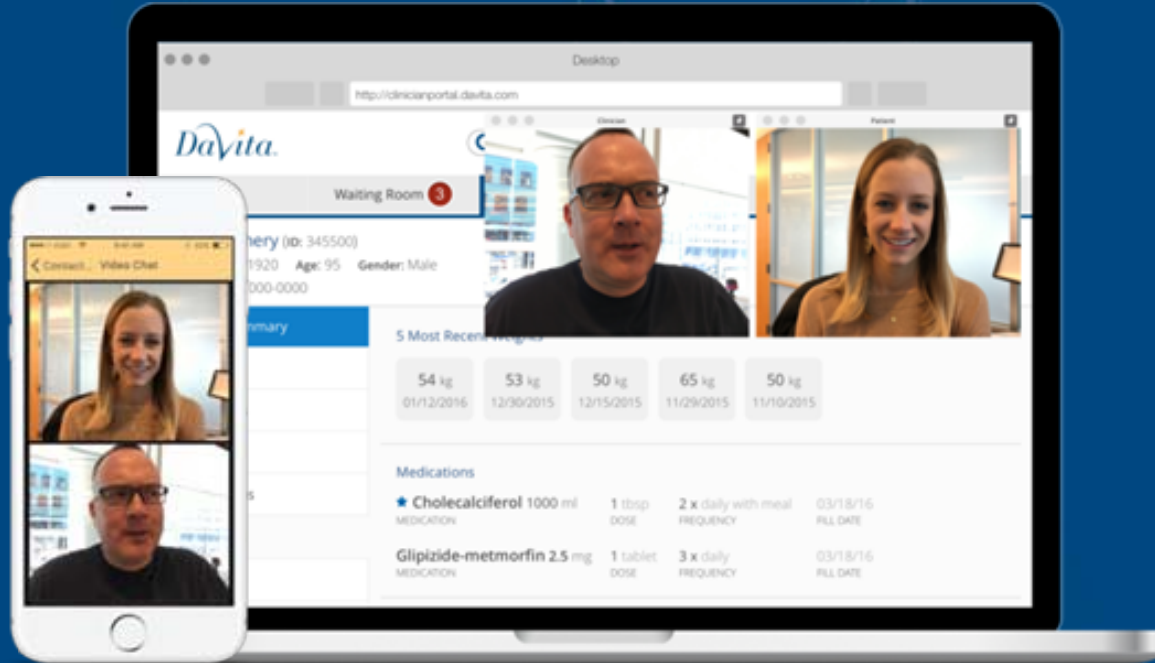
Desktop

http://clinicianportal.davita.com

DaVita.

Clinician

Patient

Waiting Room 3

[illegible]nery (ID: 345500)
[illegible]1920 Age: 95 Gender: Male
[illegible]000-0000

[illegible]mmary

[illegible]s

5 Most Recent Weights

| 54 kg | 53 kg | 50 kg | 65 kg | 50 kg |
|---|---|---|---|---|
| 01/12/2016 | 12/30/2015 | 12/15/2015 | 11/29/2015 | 11/10/2015 |

Medications

★ Cholecalciferol 1000 ml
MEDICATION
1 tbsp
DOSE
2 x daily with meal
FREQUENCY
03/18/16
FILL DATE

Glipizide-metmorfin 2.5 mg
MEDICATION
1 tablet
DOSE
3 x daily
FREQUENCY
03/18/16
FILL DATE

< Contact... Video Chat